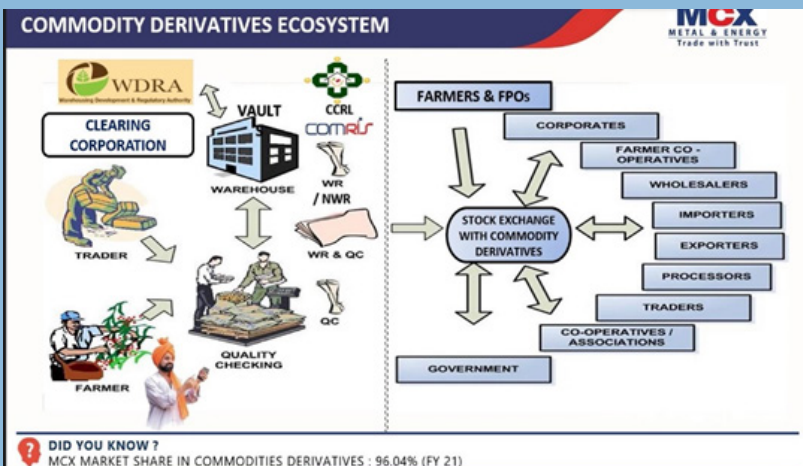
COMMODITY DERIVATIVES ECOSYSTEM

MCX
METAL & ENERGY
Trade with Trust

WDRA
Warehousing Development & Regulatory Authority

VAULT

CCRL

COMRIS

CLEARING CORPORATION

WAREHOUSE

WR / NWR

TRADER

WR & QC

QC

QUALITY CHECKING

FARMER

FARMERS & FPOs

CORPORATES

FARMER CO - OPERATIVES

WHOLESALERS

STOCK EXCHANGE WITH COMMODITY DERIVATIVES

IMPORTERS

EXPORTERS

PROCESSORS

TRADERS

CO-OPERATIVES / ASSOCIATIONS

GOVERNMENT

DID YOU KNOW ?
MCX MARKET SHARE IN COMMODITIES DERIVATIVES : 96.04% (FY 21)